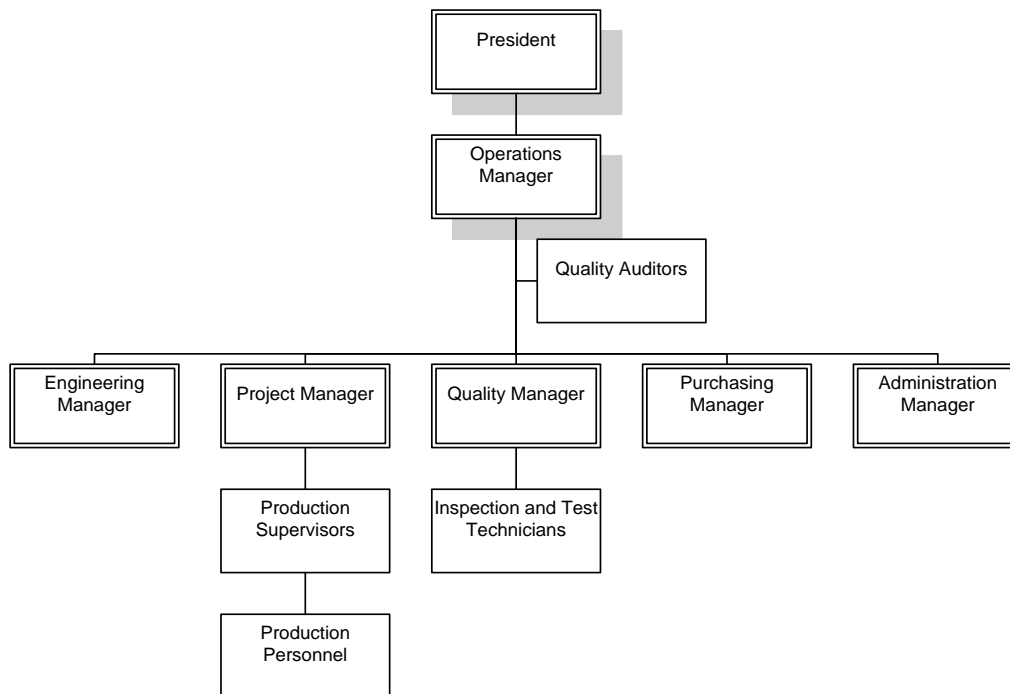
President

Operations Manager

Quality Auditors

Engineering Manager

Project Manager

Quality Manager

Purchasing Manager

Administration Manager

Production Supervisors

Inspection and Test Technicians

Production Personnel